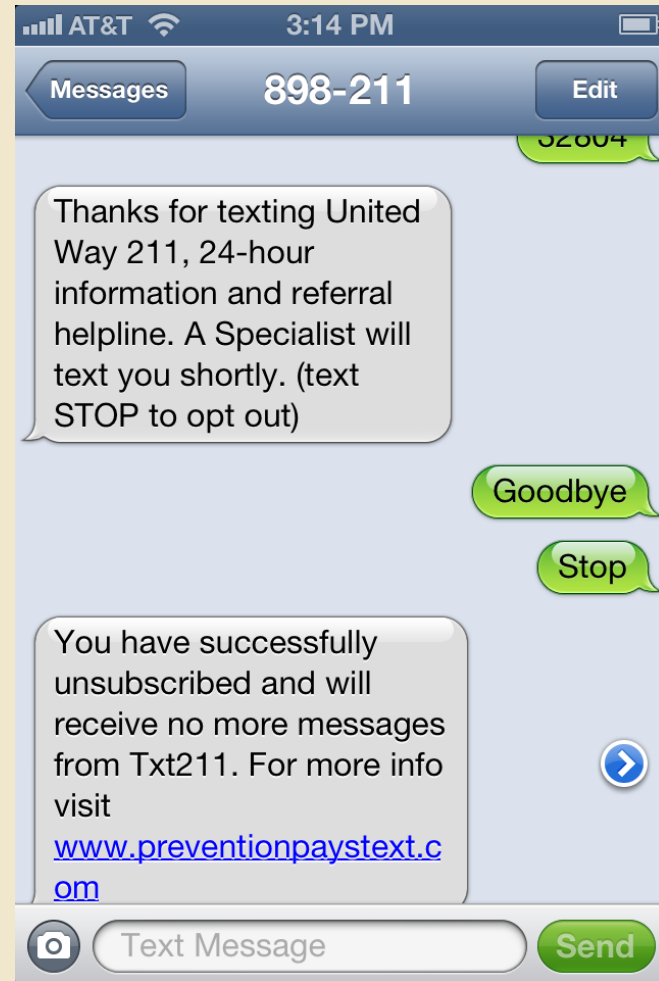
AT&T 3:14 PM

Messages 898-211 Edit

32804

Thanks for texting United Way 211, 24-hour information and referral helpline. A Specialist will text you shortly. (text STOP to opt out)

Goodbye

Stop

You have successfully unsubscribed and will receive no more messages from Txt211. For more info visit www.preventionpaystext.com

Text Message Send